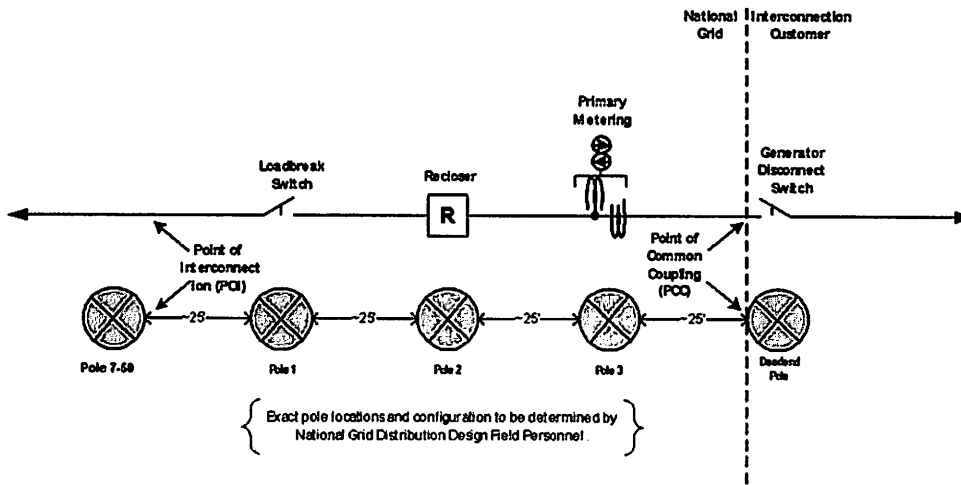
National Grid

Interconnection Customer

Primary Metering

Loadbreak Switch

Recloser

R

Generator Disconnect Switch

Point of Interconnection (POI)

Point of Common Coupling (PCC)

~25'

~25'

~25'

~25'

Pole 7-50

Pole 1

Pole 2

Pole 3

Deadend Pole

Exact pole locations and configuration to be determined by National Grid Distribution Design Field Personnel.